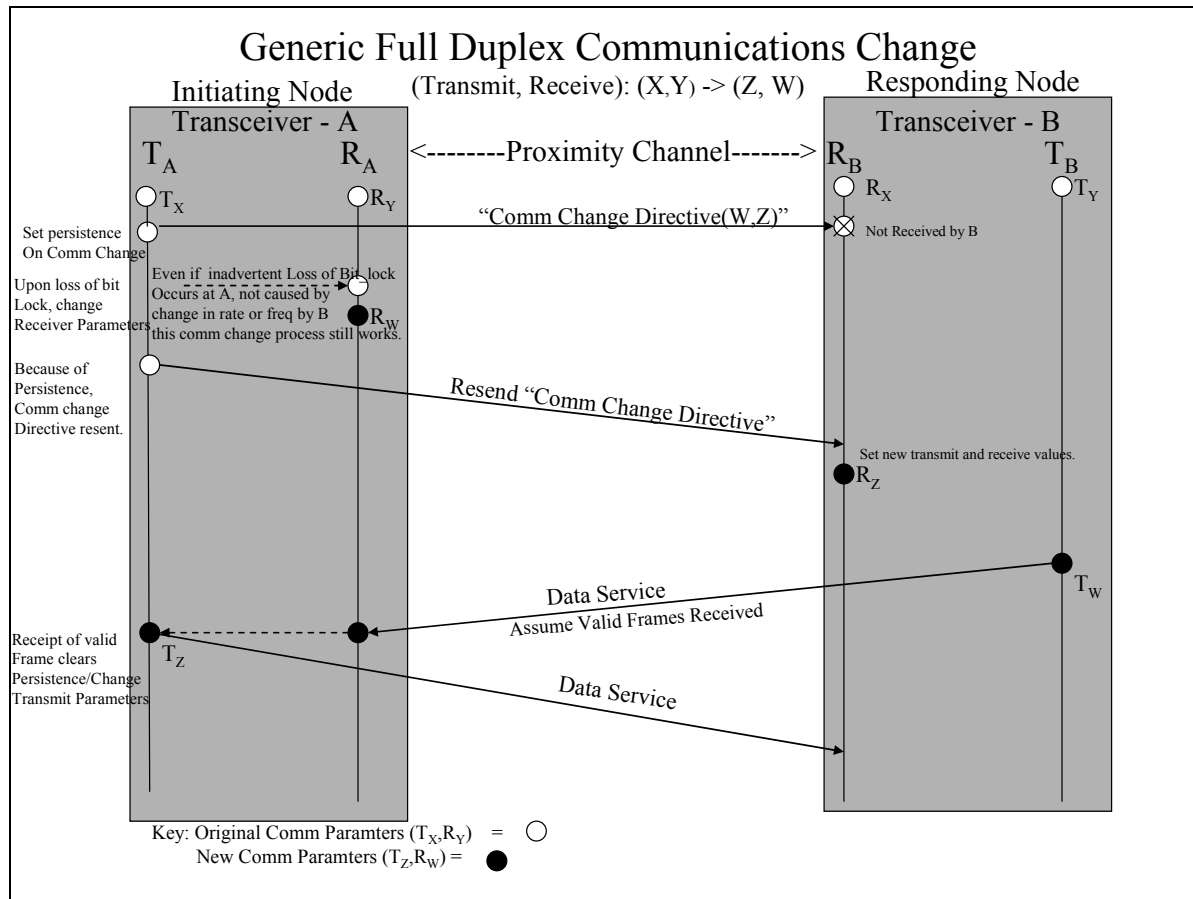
Generic Full Duplex Communications Change

(Transmit, Receive): (X,Y) -> (Z, W)

Initiating Node

Responding Node

Transceiver - A

Transceiver - B

$T_A$

$R_A$

<--------Proximity Channel-------->

$R_B$

$T_B$

$T_X$

$R_Y$

$R_X$

$T_Y$

Set persistence On Comm Change

"Comm Change Directive(W,Z)"

Not Received by B

Upon loss of bit Lock, change Receiver Parameters

Even if inadvertent Loss of Bit lock Occurs at A, not caused by change in rate or freq by B this comm change process still works.

$R_W$

Because of Persistence, Comm change Directive resent.

Resend "Comm Change Directive"

Set new transmit and receive values.

$R_Z$

Data Service

Assume Valid Frames Received

$T_W$

Receipt of valid Frame clears Persistence/Change Transmit Parameters

$T_Z$

Data Service

Key: Original Comm Paramters $(T_X,R_Y)$ =

New Comm Paramters $(T_Z,R_W)$ =